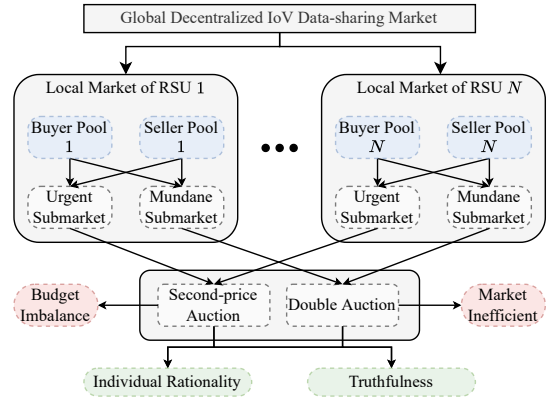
Global Decentralized IoV Data-sharing Market

Local Market of RSU 1

Buyer Pool 1

Seller Pool 1

Urgent Submarket

Mundane Submarket

Local Market of RSU $N$

Buyer Pool $N$

Seller Pool $N$

Urgent Submarket

Mundane Submarket

Budget Imbalance

Second-price Auction

Double Auction

Market Inefficient

Individual Rationality

Truthfulness